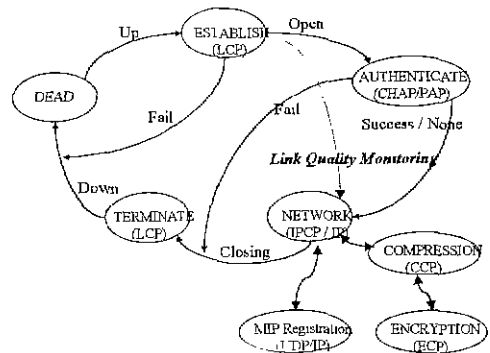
Up
ESTABLISH (LCP)
Open
DEAD
AUTHENTICATE (CHAP/PAP)
Fail
Fail
Success / None
Link Quality Monitoring
Down
TERMINATE (LCP)
NETWORK (IPCP / IP)
Closing
COMPRESSION (CCP)
MIP Registration (UDP/IP)
ENCRYPTION (ECP)